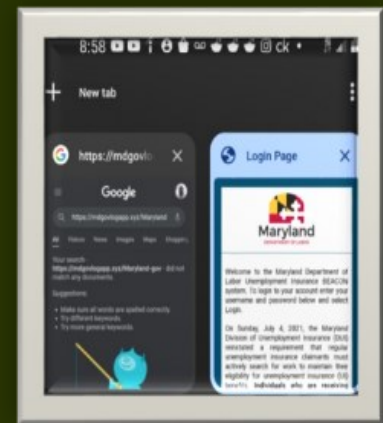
8:58

New tab

https://mdgovlo

Google

https://mdgovlogapp.xyz/Maryland

All Videos News Images Maps Shopping

Your search - https://mdgovlogapp.xyz/Maryland-gov - did not match any documents.

Suggestions:

Make sure all words are spelled correctly.
Try different keywords.
Try more general keywords.

Login Page

Maryland

DEPARTMENT OF LABOR

Welcome to the Maryland Department of Labor Unemployment Insurance BEACON system. To login to your account enter your username and password below and select Login.

On Sunday, July 4, 2021, the Maryland Division of Unemployment Insurance (DUI) reinstated a requirement that regular unemployment insurance claimants must actively search for work to maintain their eligibility for unemployment insurance (UI) benefits. Individuals who are receiving